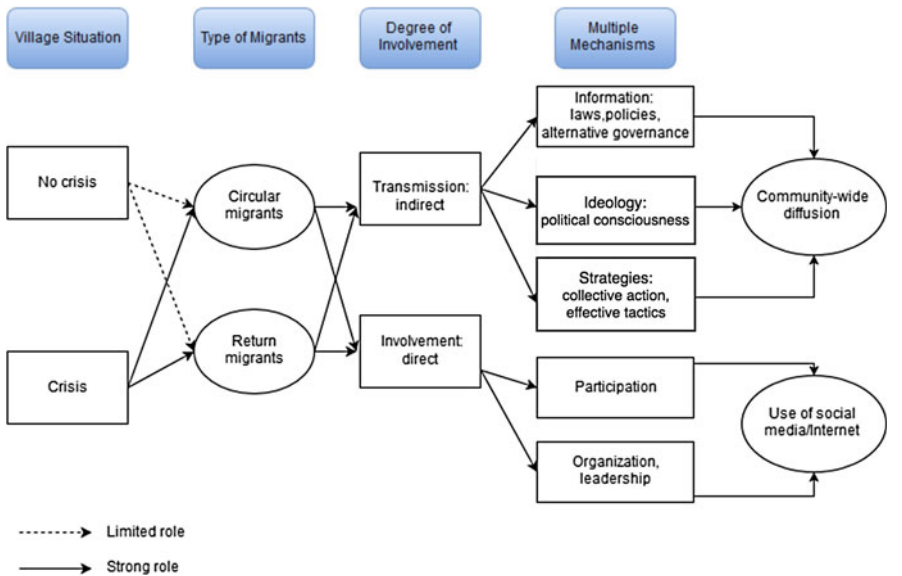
Village Situation

Type of Migrants

Degree of Involvement

Multiple Mechanisms

No crisis

Crisis

Circular migrants

Return migrants

Transmission: indirect

Involvement: direct

Information: laws,policies, alternative governance

Ideology: political consciousness

Strategies: collective action, effective tactics

Participation

Organization, leadership

Community-wide diffusion

Use of social media/Internet

Limited role

Strong role